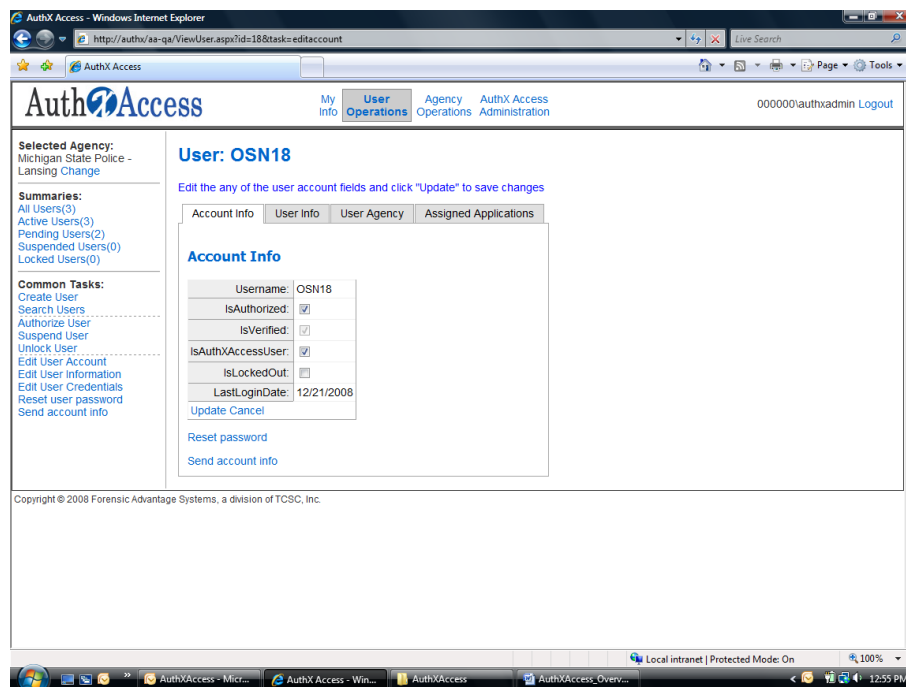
AuthX Access - Windows Internet Explorer

http://authx/aa-qa/ViewUser.aspx?id=18&task=editaccount

Live Search

AuthX Access

Page ▾ Tools ▾

AuthXAccess

My Info | User Operations | Agency Operations | AuthX Access Administration

000000\authxadmin Logout

Selected Agency:
Michigan State Police - Lansing Change

Summaries:
All Users(3)
Active Users(3)
Pending Users(2)
Suspended Users(0)
Locked Users(0)

Common Tasks:
Create User
Search Users
Authorize User
Suspend User
Unlock User
Edit User Account
Edit User Information
Edit User Credentials
Reset user password
Send account info

User: OSN18

Edit the any of the user account fields and click "Update" to save changes

Account Info | User Info | User Agency | Assigned Applications

Account Info

| Username: | OSN18 |
|---|---|
| IsAuthorized: | ☑ |
| IsVerified: | ☑ |
| IsAuthXAccessUser: | ☑ |
| IsLockedOut: | ☐ |
| LastLoginDate: | 12/21/2008 |

Update Cancel

Reset password

Send account info

Copyright © 2008 Forensic Advantage Systems, a division of TCSC, Inc.

Local intranet | Protected Mode: On

100%

AuthXAccess - Micr...

AuthX Access - Win...

AuthXAccess

AuthXAccess_Overv...

12:55 PM